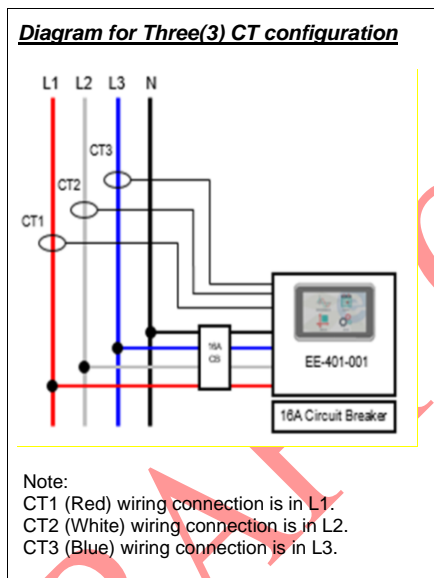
Diagram for Three(3) CT configuration

L1 L2 L3 N

CT3

CT2

CT1

16A CB

EE-401-001

16A Circuit Breaker

Note:
CT1 (Red) wiring connection is in L1.
CT2 (White) wiring connection is in L2.
CT3 (Blue) wiring connection is in L3.